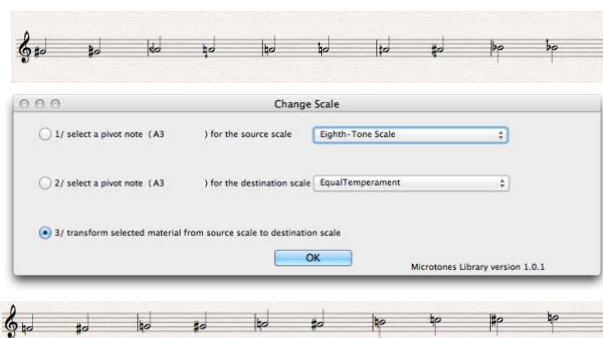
Change Scale

1/ select a pivot note (A3 ) for the source scale Eighth-Tone Scale

2/ select a pivot note (A3 ) for the destination scale EqualTemperament

3/ transform selected material from source scale to destination scale

OK

Microtones Library version 1.0.1